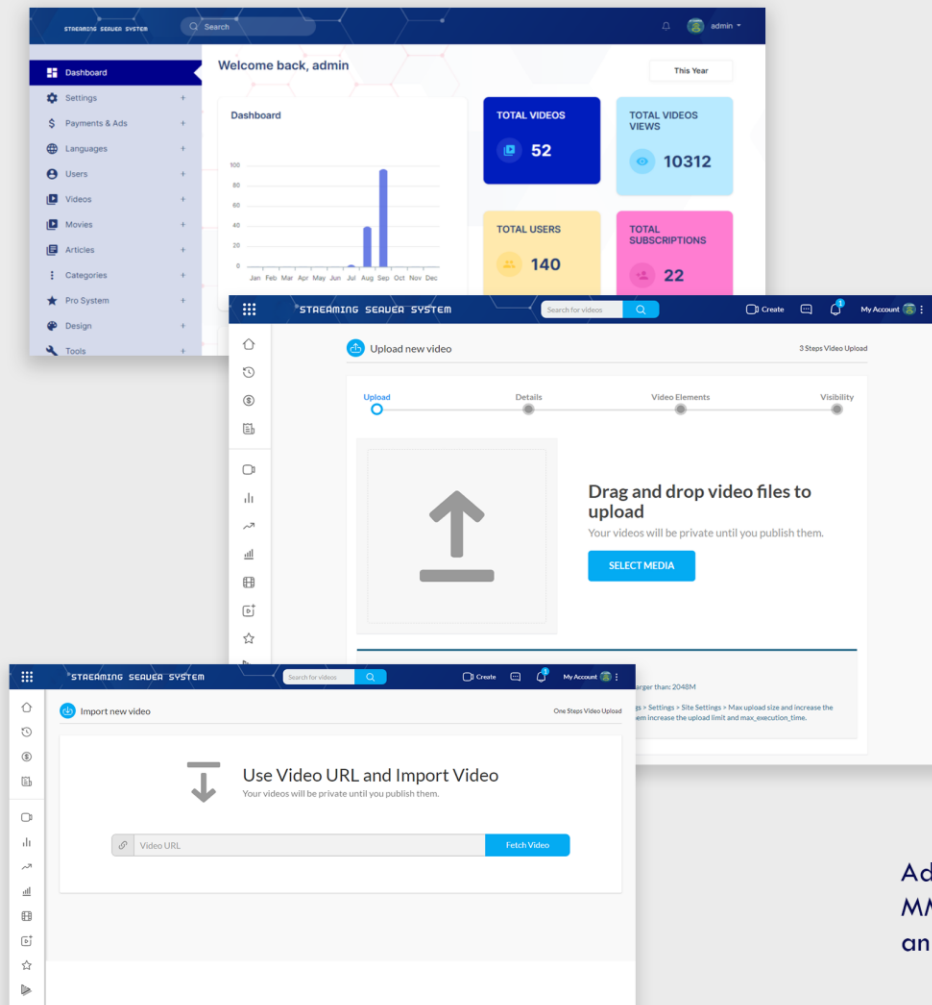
STREAMING SERVER SYSTEM

Search

admin

Dashboard
Settings
Payments & Ads
Languages
Users
Videos
Movies
Articles
Categories
Pro System
Design
Tools

Welcome back, admin

This Year

Dashboard

100
80
60
40
20
0
Jan Feb Mar Apr May Jun Jul Aug Sep Oct Nov Dec

TOTAL VIDEOS
52

TOTAL VIDEOS VIEWS
10312

TOTAL USERS
140

TOTAL SUBSCRIPTIONS
22

STREAMING SERVER SYSTEM

Search for videos

Create

My Account

Upload new video

3 Steps Video Upload

Upload
Details
Video Elements
Visibility

Drag and drop video files to upload

Your videos will be private until you publish them.

SELECT MEDIA

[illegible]arger than: 2048M

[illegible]gs > Settings > Site Settings > Max upload size and increase the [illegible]em increase the upload limit and max_execution_time.

STREAMING SERVER SYSTEM

Search for videos

Create

My Account

Import new video

One Steps Video Upload

Use Video URL and Import Video

Your videos will be private until you publish them.

Video URL

Fetch Video

Ad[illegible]
MM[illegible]
an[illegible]